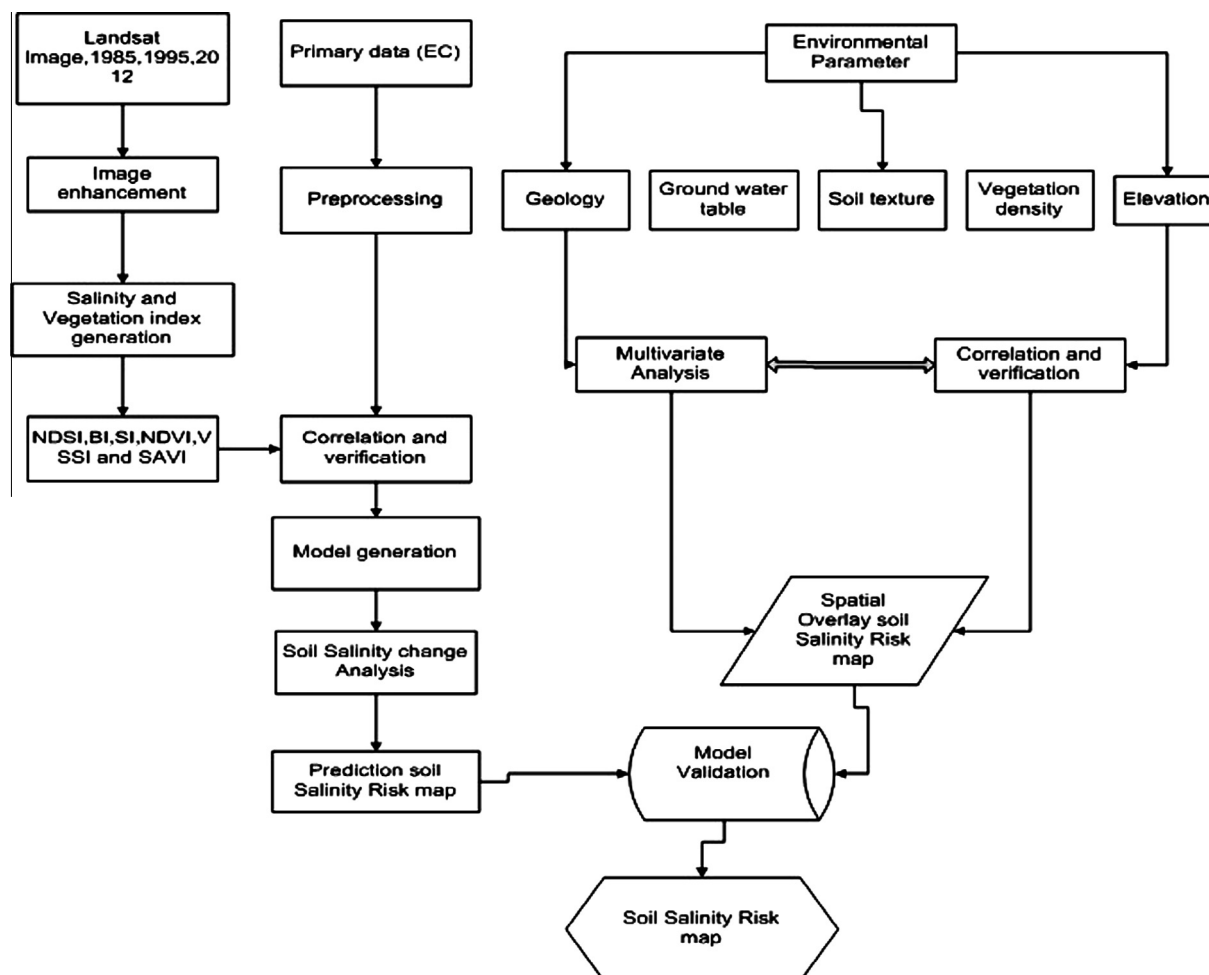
Landsat Image,1985,1995,2012

Image enhancement

Salinity and Vegetation index generation

NDSI,BI,SI,NDVI,VSSI and SAVI

Primary data (EC)

Preprocessing

Correlation and verification

Model generation

Soil Salinity change Analysis

Prediction soil Salinity Risk map

Environmental Parameter

Geology

Ground water table

Soil texture

Vegetation density

Elevation

Multivariate Analysis

Correlation and verification

Spatial Overlay soil Salinity Risk map

Model Validation

Soil Salinity Risk map